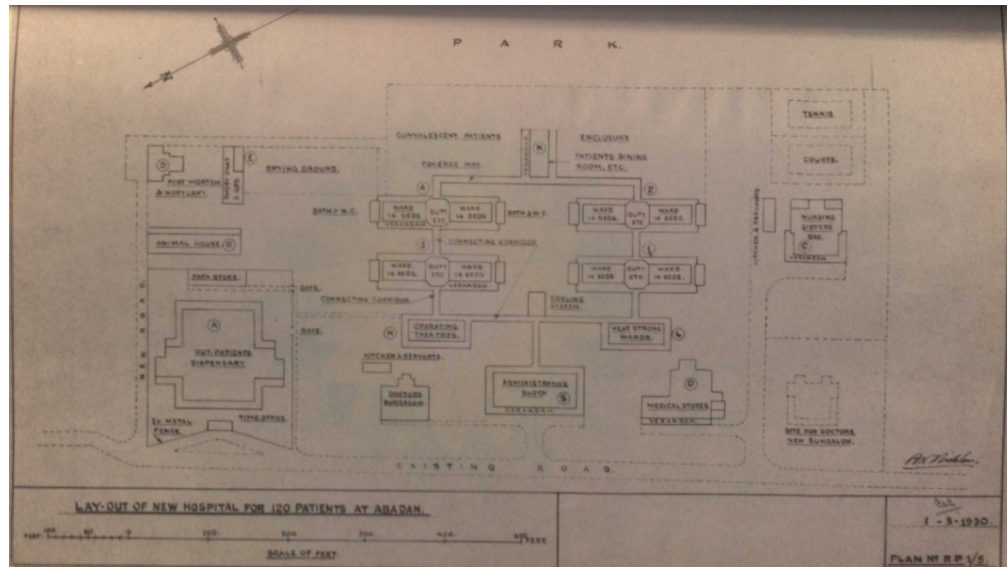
P A R K.

N

CONVALESCENT PATIENTS

ENCLOSURE

K

PATIENTS DINING ROOM, ETC.

TENNIS

COURTS.

D

POST MORTEM & MORTUARY

E

DRYING GROUND.

COVERED WAY.

A

B

BATH & W.C.

WARD 14 BEDS.

DUTY ETC.

WARD 14 BEDS.

BATH & W.C.

WARD 14 BEDS.

DUTY ETC.

WARD 14 BEDS.

VERANDAH

KITCHEN & SERVANTS

NURSING SISTERS BUNGALOW

C

VERANDAH

ANIMAL HOUSE

CONNECTING CORRIDOR

J

L

WARD 14 BEDS.

DUTY ETC.

WARD 14 BEDS.

VERANDAH

WARD 14 BEDS.

DUTY ETC.

WARD 14 BEDS.

PACK STORE.

GATE.

CONNECTING CORRIDOR

COOLING STATION

GATE.

NEW ROAD

A

OUT-PATIENTS DISPENSARY.

H

OPERATING THEATRES.

N

HEAT STROKE WARDS.

KITCHEN & SERVANTS

DOCTORS BUNGALOW.

ADMINISTRATIVE BLOCK

S

VERANDAH

G

MEDICAL STORES

VERANDAH

SITE FOR DOCTORS NEW BUNGALOW.

EX. METAL FENCE

TIME OFFICE

EXISTING ROAD.

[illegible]

LAY-OUT OF NEW HOSPITAL FOR 120 PATIENTS AT ABADAN.

FEET 100 50 0 100 200 300 400 500 FEET

SCALE OF FEET.

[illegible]

1 - 3 - 1930.

PLAN Nº R.P. 1/5.